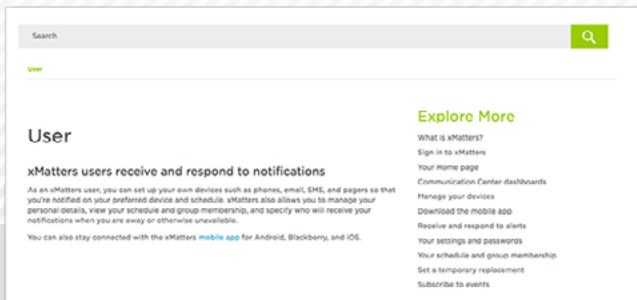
Search

User

User

xMatters users receive and respond to notifications

As an xMatters user, you can set up your own devices such as phones, email, SMS, and pagers so that you're notified on your preferred device and schedule. xMatters also allows you to manage your personal details, view your schedule and group membership, and specify who will receive your notifications when you are away or otherwise unavailable.

You can also stay connected with the xMatters mobile app for Android, Blackberry, and iOS.

Explore More

What is xMatters?
Sign in to xMatters
Your Home page
Communication Center dashboards
Manage your devices
Download the mobile app
Receive and respond to alerts
Your settings and passwords
Your schedule and group membership
Set a temporary replacement
Subscribe to events